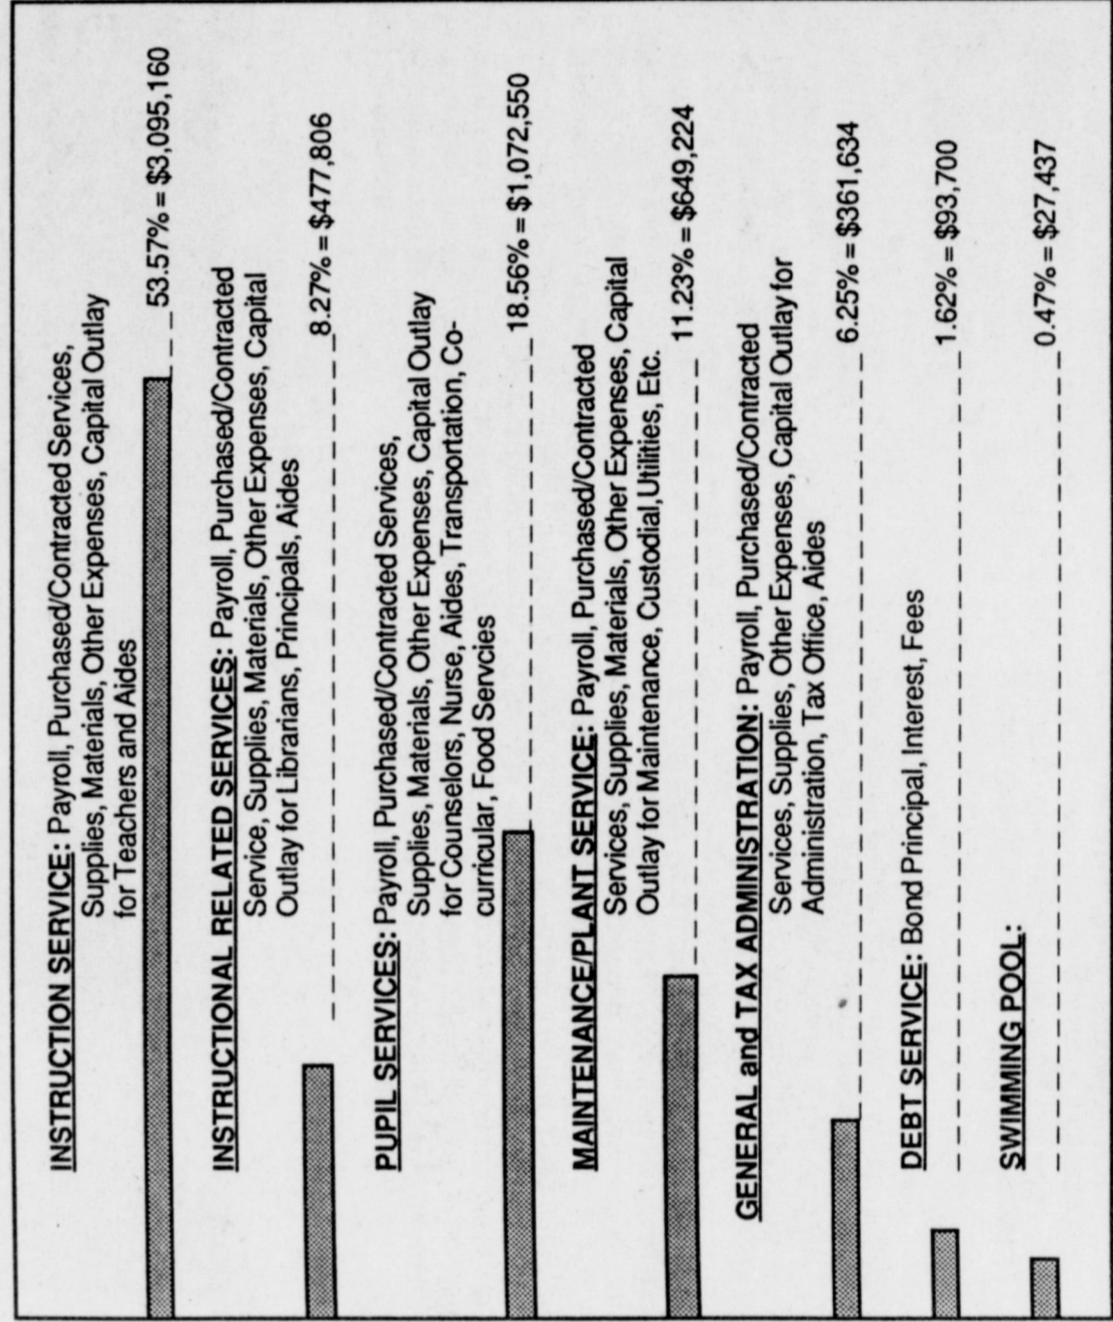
INSTRUCTION SERVICE: Payroll, Purchased/Contracted Services, Supplies, Materials, Other Expenses, Capital Outlay for Teachers and Aides

53.57% = $3,095,160

INSTRUCTIONAL RELATED SERVICES: Payroll, Purchased/Contracted Service, Supplies, Materials, Other Expenses, Capital Outlay for Librarians, Principals, Aides

8.27% = $477,806

PUPIL SERVICES: Payroll, Purchased/Contracted Services, Supplies, Materials, Other Expenses, Capital Outlay for Counselors, Nurse, Aides, Transportation, Co-curricular, Food Servcies

18.56% = $1,072,550

MAINTENANCE/PLANT SERVICE: Payroll, Purchased/Contracted Services, Supplies, Materials, Other Expenses, Capital Outlay for Maintenance, Custodial, Utilities, Etc.

11.23% = $649,224

GENERAL and TAX ADMINISTRATION: Payroll, Purchased/Contracted Services, Supplies, Other Expenses, Capital Outlay for Administration, Tax Office, Aides

6.25% = $361,634

DEBT SERVICE: Bond Principal, Interest, Fees

1.62% = $93,700

SWIMMING POOL:

0.47% = $27,437